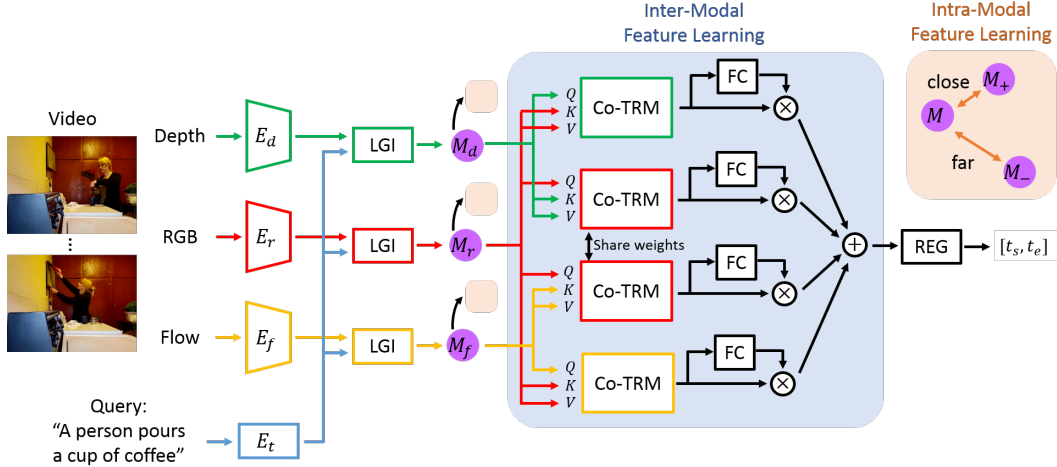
Video

⋮

Depth

RGB

Flow

Query:
"A person pours a cup of coffee"

$E_d$

$E_r$

$E_f$

$E_t$

LGI

LGI

LGI

$M_d$

$M_r$

$M_f$

Inter-Modal Feature Learning

$Q$ $K$ $V$

Co-TRM

$Q$ $K$ $V$

Co-TRM

Share weights

$Q$ $K$ $V$

Co-TRM

$Q$ $K$ $V$

Co-TRM

FC

FC

FC

FC

⊗

⊗

⊗

⊗

⊕

REG

$[t_s, t_e]$

Intra-Modal Feature Learning

close

$M_+$

$M$

far

$M_-$